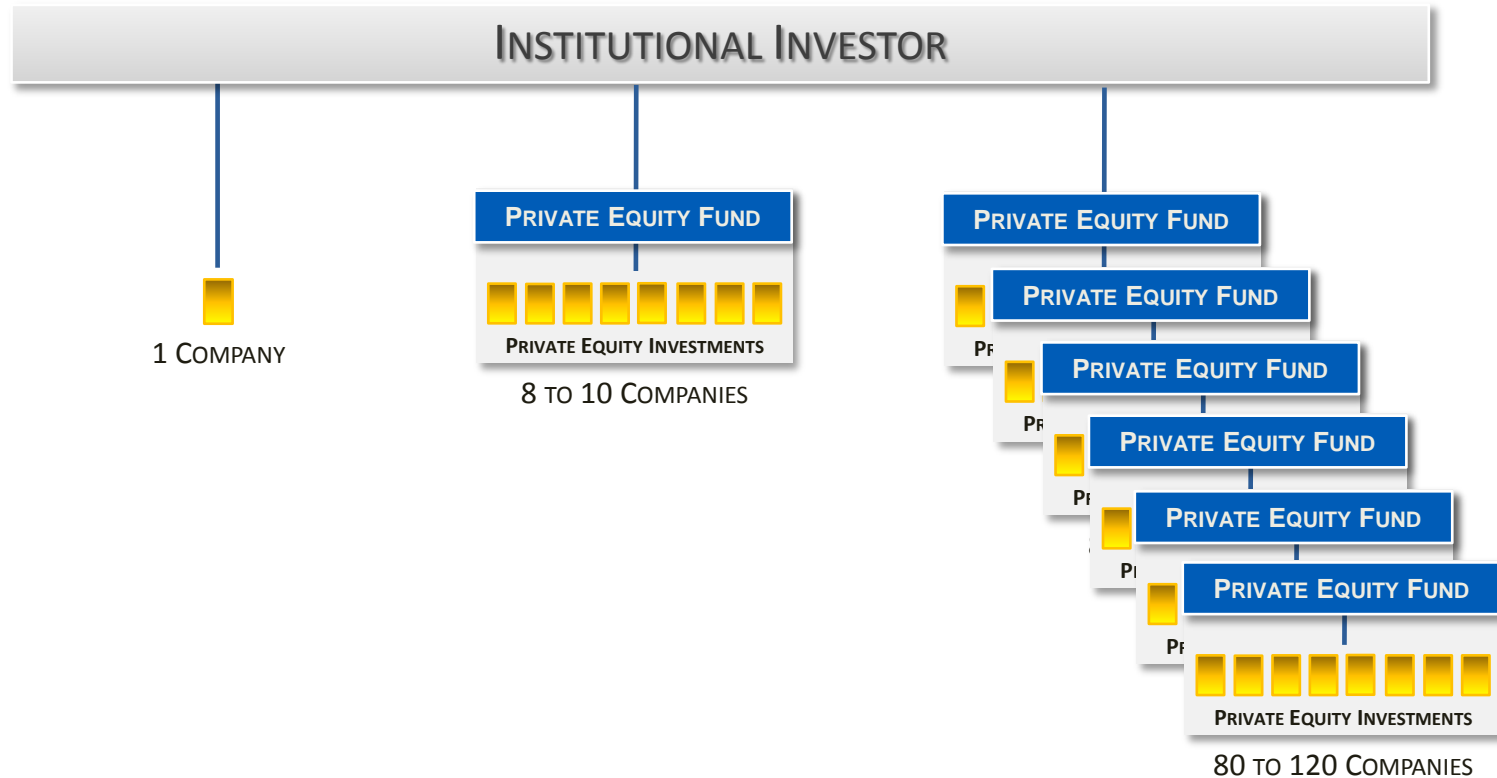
INSTITUTIONAL INVESTOR

1 COMPANY

PRIVATE EQUITY FUND

PRIVATE EQUITY INVESTMENTS

8 TO 10 COMPANIES

PRIVATE EQUITY FUND

PR

PRIVATE EQUITY FUND

PR

PRIVATE EQUITY FUND

PR

PRIVATE EQUITY FUND

PR

PRIVATE EQUITY FUND

PR

PRIVATE EQUITY FUND

PRIVATE EQUITY INVESTMENTS

80 TO 120 COMPANIES